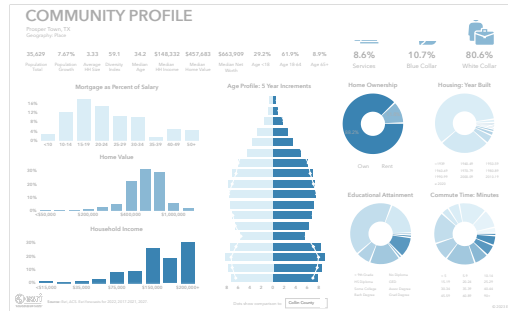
COMMUNITY PROFILE

Prosper Town, TX
Geography: Place

35,629 Population Total
7.67% Population Growth
3.23 Average HH Size
59.1 Diversity Index
34.2 Median Age
$148,332 Median HH Income
$457,683 Median Home Value
$663,909 Median Net Worth
29.2% Age <18
61.9% Age 18-64
8.9% Age 65+

8.6% Services
10.7% Blue Collar
80.6% White Collar

Mortgage as Percent of Salary

15%
10%
5%
0%
<10 10-15 15-20 20-25 25-30 30-35 35-40 40-50 50+

Home Value

30%
20%
10%
0%
<$50,000 $300,000 $600,000 $1,000,000

Household Income

30%
20%
10%
0%
<$15,000 $50,000 $75,000 $150,000 $200,000+

Age Profile: 5 Year Increments

Home Ownership

Own Rent

Housing: Year Built

Educational Attainment

Commute Time: Minutes

Source: This infographic contains data provided by Esri, ACS. The vintage of the data is 2023, 2028, 2017-2021.

Dots show comparison to: Collin County

© 2024 Esri